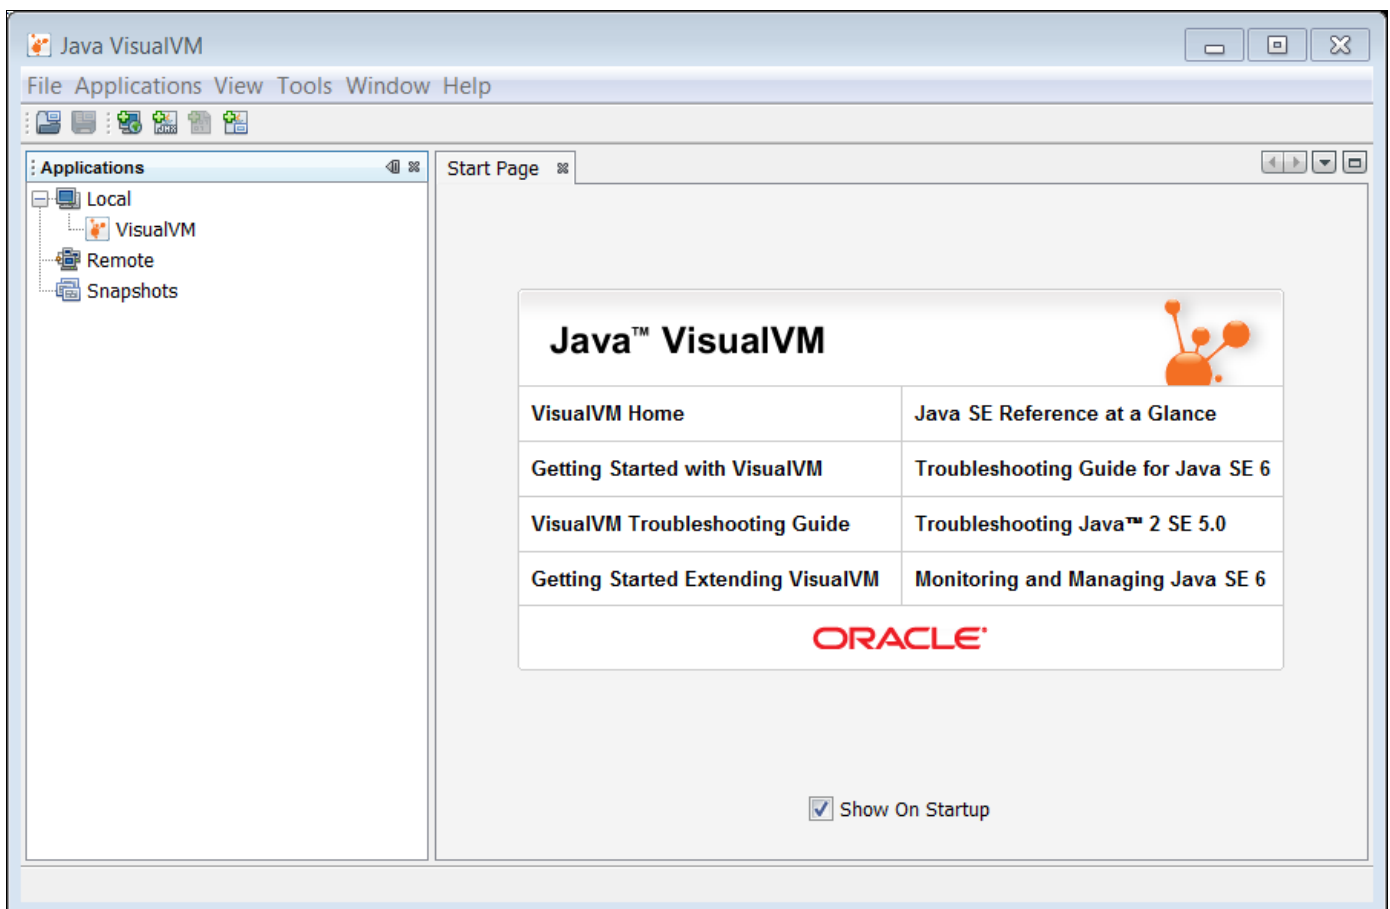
Java VisualVM

File Applications View Tools Window Help

Applications

Local

VisualVM

Remote

Snapshots

Start Page

Java™ VisualVM

| VisualVM Home | Java SE Reference at a Glance |
|---|---|
| Getting Started with VisualVM | Troubleshooting Guide for Java SE 6 |
| VisualVM Troubleshooting Guide | Troubleshooting Java™ 2 SE 5.0 |
| Getting Started Extending VisualVM | Monitoring and Managing Java SE 6 |

ORACLE

Show On Startup